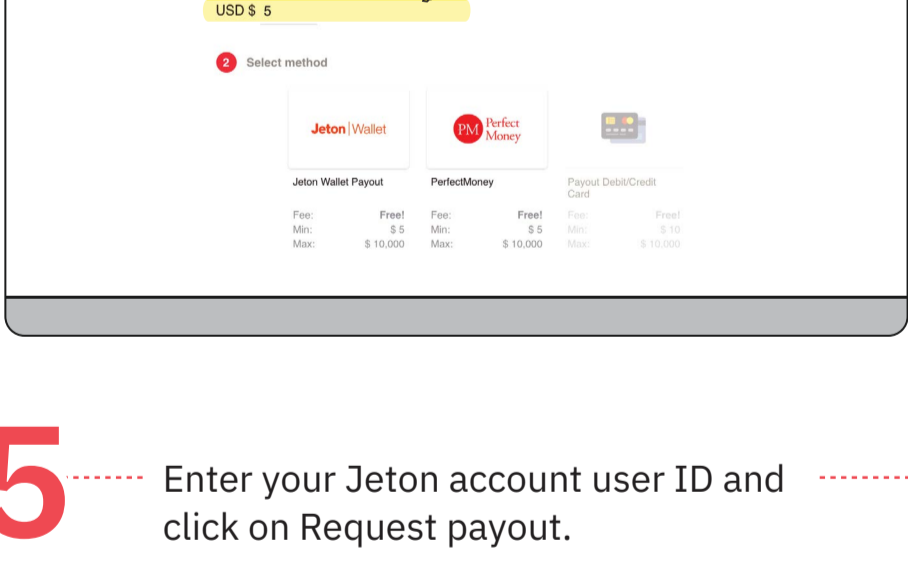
USD $ 5

2 Select method

Jeton | Wallet

PM Perfect Money

Jeton Wallet Payout
Fee: Free!
Min: $ 5
Max: $ 10,000

PerfectMoney
Fee: Free!
Min: $ 5
Max: $ 10,000

Payout Debit/Credit Card
Fee: Free!
Min: $ 10
Max: $ 10,000

5 Enter your Jeton account user ID and click on Request payout.